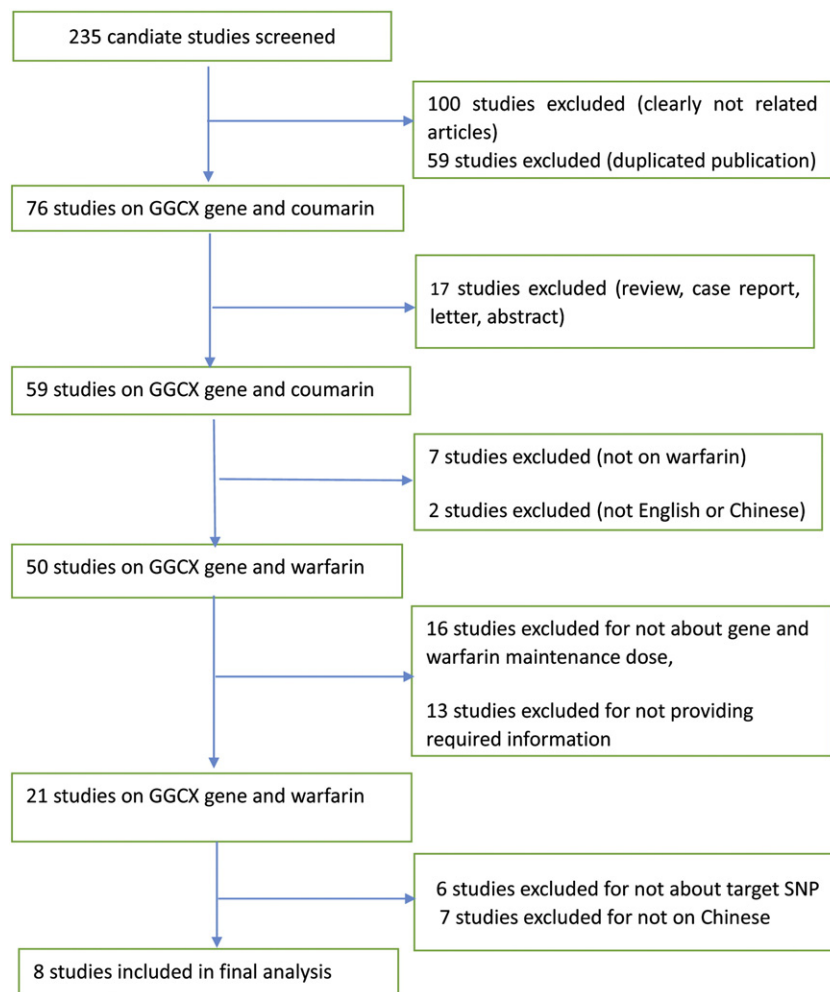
235 candiate studies screened

100 studies excluded (clearly not related articles)
59 studies excluded (duplicated publication)

76 studies on GGCX gene and coumarin

17 studies excluded (review, case report, letter, abstract)

59 studies on GGCX gene and coumarin

7 studies excluded (not on warfarin)

2 studies excluded (not English or Chinese)

50 studies on GGCX gene and warfarin

16 studies excluded for not about gene and warfarin maintenance dose,

13 studies excluded for not providing required information

21 studies on GGCX gene and warfarin

6 studies excluded for not about target SNP
7 studies excluded for not on Chinese

8 studies included in final analysis